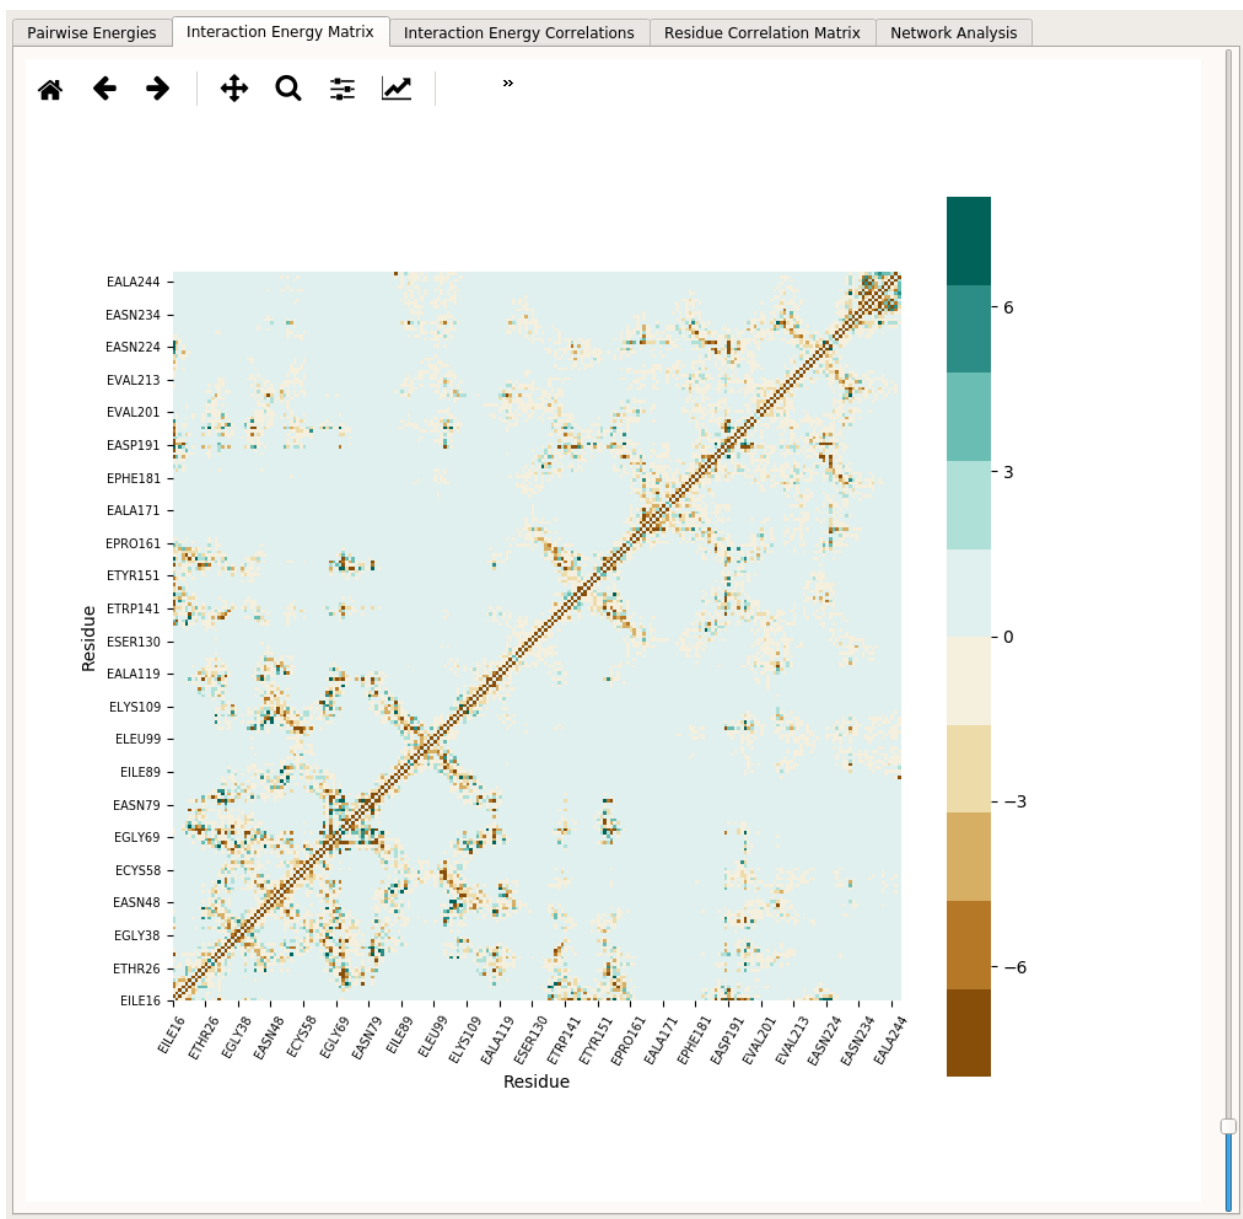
Pairwise Energies | Interaction Energy Matrix | Interaction Energy Correlations | Residue Correlation Matrix | Network Analysis

»

Residue

EALA244
EASN234
EASN224
EVAL213
EVAL201
EASP191
EPHE181
EALA171
EPRO161
ETYR151
ETRP141
ESER130
EALA119
ELYS109
ELEU99
EILE89
EASN79
EGLY69
ECYS58
EASN48
EGLY38
ETHR26
EILE16

EILE16
ETHR26
EGLY38
EASN48
ECYS58
EGLY69
EASN79
EILE89
ELEU99
ELYS109
EALA119
ESER130
ETRP141
ETYR151
EPRO161
EALA171
EPHE181
EASP191
EVAL201
EVAL213
EASN224
EASN234
EALA244

Residue

6
3
0
−3
−6